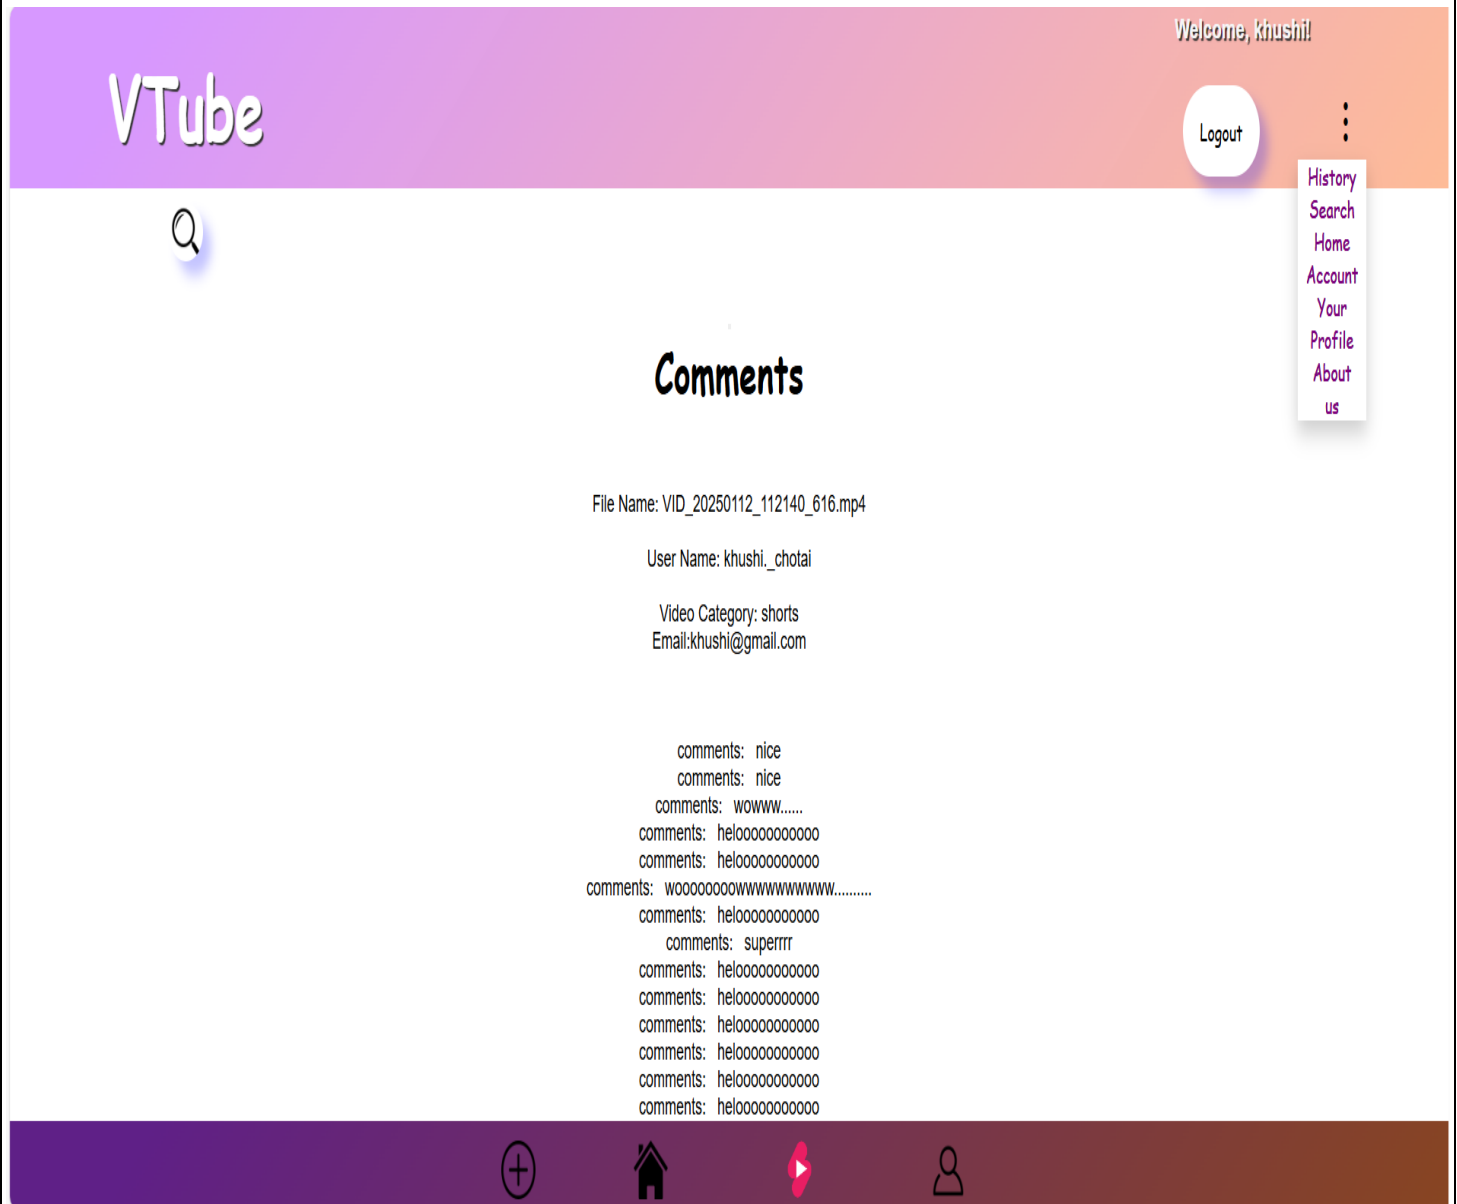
Welcome, khushi!

VTube

Logout

History
Search
Home
Account
Your
Profile
About
us

Comments

File Name: VID_20250112_112140_616.mp4

User Name: khushi._chotai

Video Category: shorts
Email:khushi@gmail.com

comments: nice
comments: nice
comments: wowww......
comments: heloooooooooo
comments: heloooooooooo
comments: wooooooooowwwwwwwwww..........
comments: heloooooooooo
comments: superrrr
comments: heloooooooooo
comments: heloooooooooo
comments: heloooooooooo
comments: heloooooooooo
comments: heloooooooooo
comments: heloooooooooo